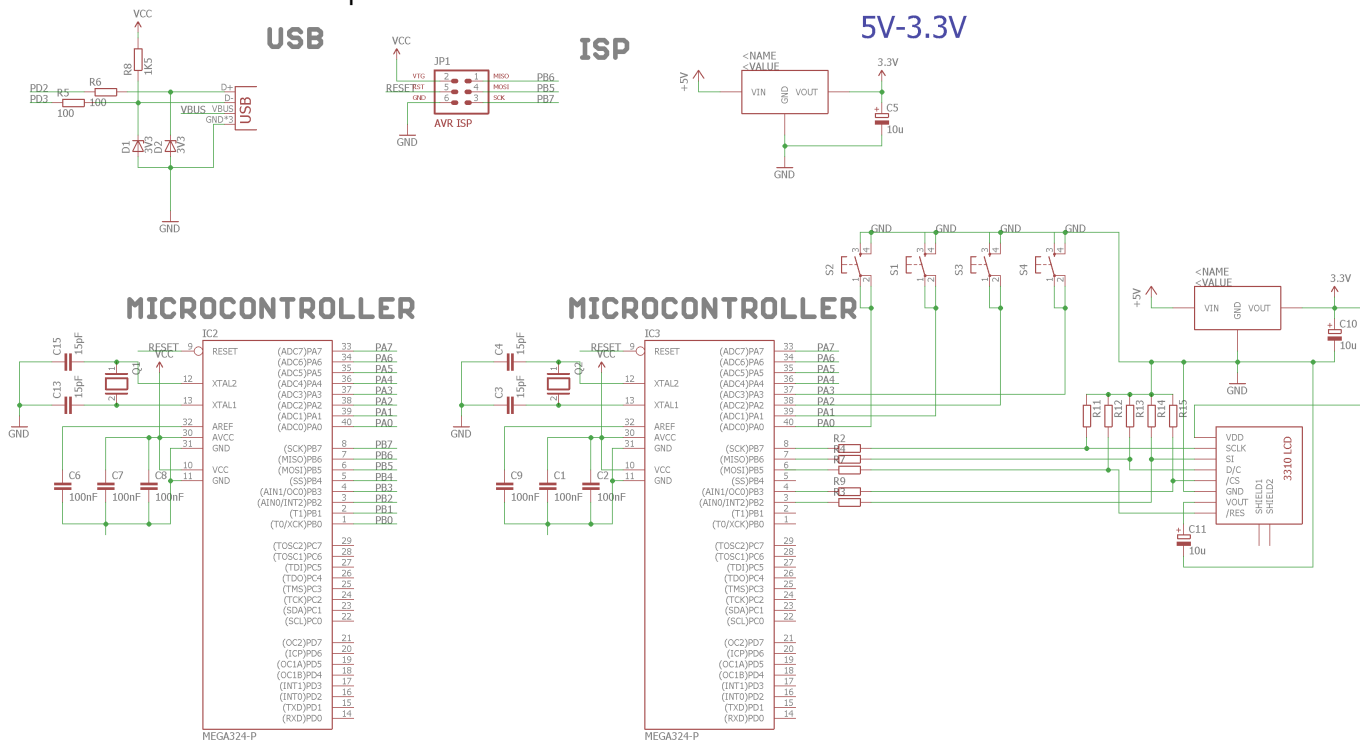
USB

VCC
R8 1K5
PD2 R6 D+
PD3 R5 100 D-
100 VBUS VBUS
GND*3
USB
D1 3V3 D2 3V3
GND

ISP

VCC
JP1
VTG 2 1 MISO PB6
RESET RST 5 4 MOSI PB5
GND 6 3 SCK PB7
AVR ISP
GND

5V-3.3V

<NAME
<VALUE
+5V VIN GND VOUT 3.3V
C5
10u
GND

GND GND GND GND
S2 S1 S3 S4

MICROCONTROLLER

C15 15pF
RESET VCC IC2
Q1
C13 15pF
GND
C6 C7 C8
100nF 100nF 100nF

9 RESET
12 XTAL2
13 XTAL1
32 AREF
30 AVCC
31 GND
10 VCC
11 GND

(ADC7)PA7 33 PA7
(ADC6)PA6 34 PA6
(ADC5)PA5 35 PA5
(ADC4)PA4 36 PA4
(ADC3)PA3 37 PA3
(ADC2)PA2 38 PA2
(ADC1)PA1 39 PA1
(ADC0)PA0 40 PA0
(SCK)PB7 8 PB7
(MISO)PB6 7 PB6
(MOSI)PB5 6 PB5
(SS)PB4 5 PB4
(AIN1/OC0)PB3 4 PB3
(AIN0/INT2)PB2 3 PB2
(T1)PB1 2 PB1
(T0/XCK)PB0 1 PB0
(TOSC2)PC7 29
(TOSC1)PC6 28
(TDI)PC5 27
(TDO)PC4 26
(TMS)PC3 25
(TCK)PC2 24
(SDA)PC1 23
(SCL)PC0 22
(OC2)PD7 21
(ICP)PD6 20
(OC1A)PD5 19
(OC1B)PD4 18
(INT1)PD3 17
(INT0)PD2 16
(TXD)PD1 15
(RXD)PD0 14
MEGA324-P

MICROCONTROLLER

C4 15pF
RESET VCC IC3
Q2
C3 15pF
GND
C9 C1 C2
100nF 100nF 100nF

9 RESET
12 XTAL2
13 XTAL1
32 AREF
30 AVCC
31 GND
10 VCC
11 GND

(ADC7)PA7 33 PA7
(ADC6)PA6 34 PA6
(ADC5)PA5 35 PA5
(ADC4)PA4 36 PA4
(ADC3)PA3 37 PA3
(ADC2)PA2 38 PA2
(ADC1)PA1 39 PA1
(ADC0)PA0 40 PA0
(SCK)PB7 8
(MISO)PB6 7
(MOSI)PB5 6
(SS)PB4 5
(AIN1/OC0)PB3 4
(AIN0/INT2)PB2 3
(T1)PB1 2
(T0/XCK)PB0 1
(TOSC2)PC7 29
(TOSC1)PC6 28
(TDI)PC5 27
(TDO)PC4 26
(TMS)PC3 25
(TCK)PC2 24
(SDA)PC1 23
(SCL)PC0 22
(OC2)PD7 21
(ICP)PD6 20
(OC1A)PD5 19
(OC1B)PD4 18
(INT1)PD3 17
(INT0)PD2 16
(TXD)PD1 15
(RXD)PD0 14
MEGA324-P

R2 R4 R7 R9 R3

<NAME
<VALUE
+5V VIN GND VOUT 3.3V
C10
10u
GND

R11 R12 R13 R14 R15

VDD
SCLK
SI
D/C
/CS
GND
VOUT
/RES
3310 LCD
SHIELD1 SHIELD2
C11
10u